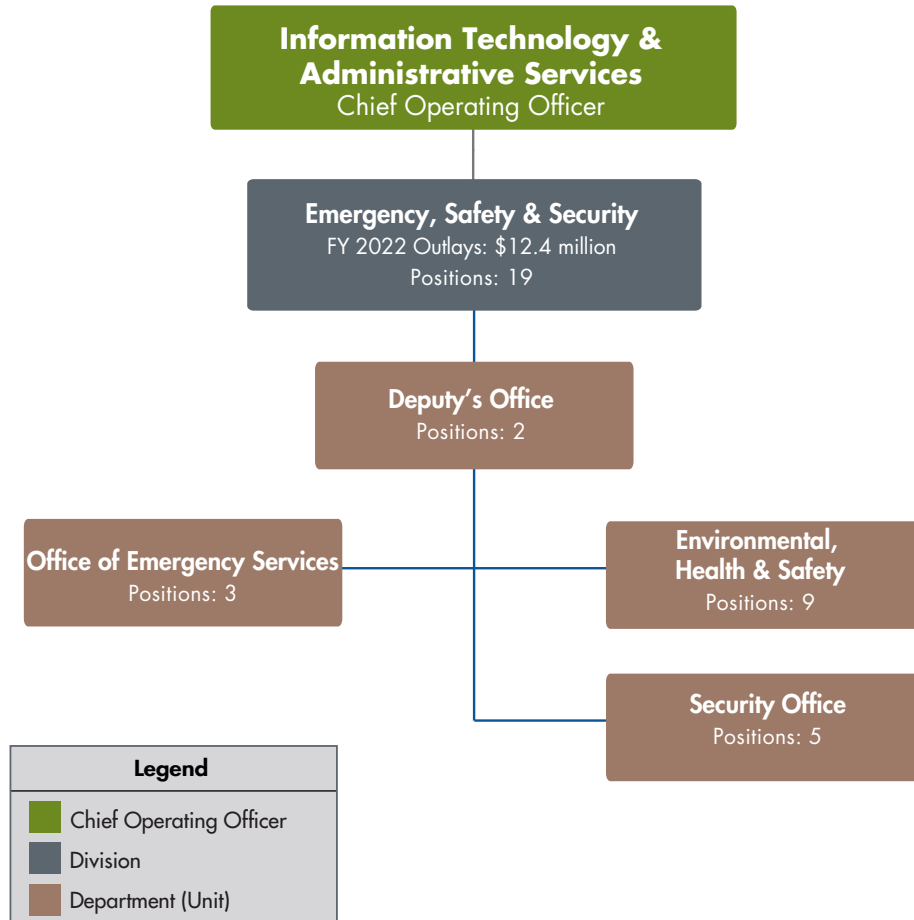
Information Technology & Administrative Services
Chief Operating Officer

Emergency, Safety & Security
FY 2022 Outlays: $12.4 million
Positions: 19

Deputy's Office
Positions: 2

Office of Emergency Services
Positions: 3

Environmental, Health & Safety
Positions: 9

Security Office
Positions: 5

Legend
Chief Operating Officer
Division
Department (Unit)